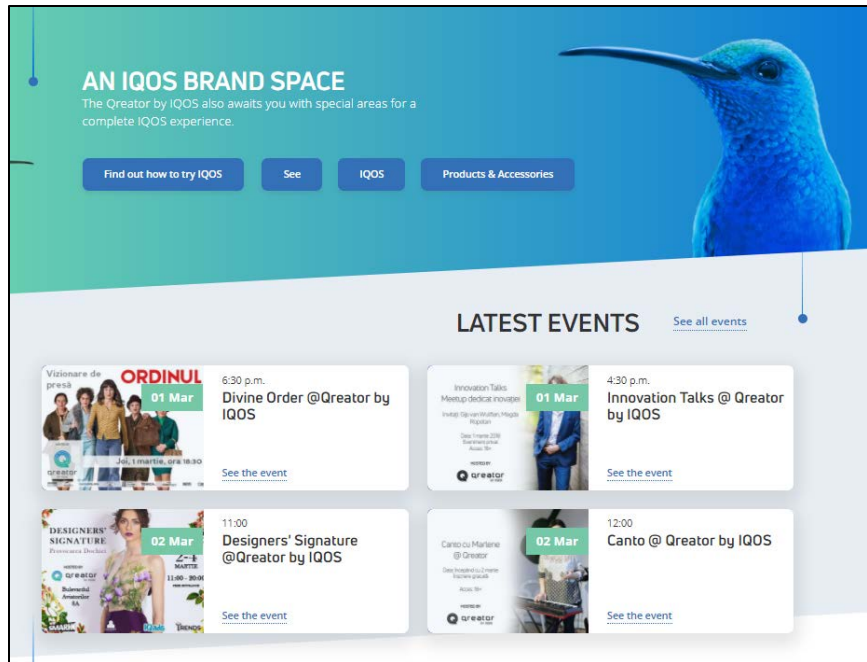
AN IQOS BRAND SPACE

The Qreator by IQOS also awaits you with special areas for a complete IQOS experience.

Find out how to try IQOS

See

IQOS

Products & Accessories

LATEST EVENTS

See all events

Vizionare de presă

ORDINUL

01 Mar

Joi, 1 martie, ora 18:30

qreator

6:30 p.m.

Divine Order @Qreator by IQOS

See the event

Innovation Talks Meetup dedicat inovației

01 Mar

qreator

4:30 p.m.

Innovation Talks @ Qreator by IQOS

See the event

DESIGNERS' SIGNATURE

02 Mar

qreator

2-4 MARTIE

11:00 - 20:00

11:00

Designers' Signature @Qreator by IQOS

See the event

Canto cu Marlene @ Qreator

02 Mar

qreator

12:00

Canto @ Qreator by IQOS

See the event